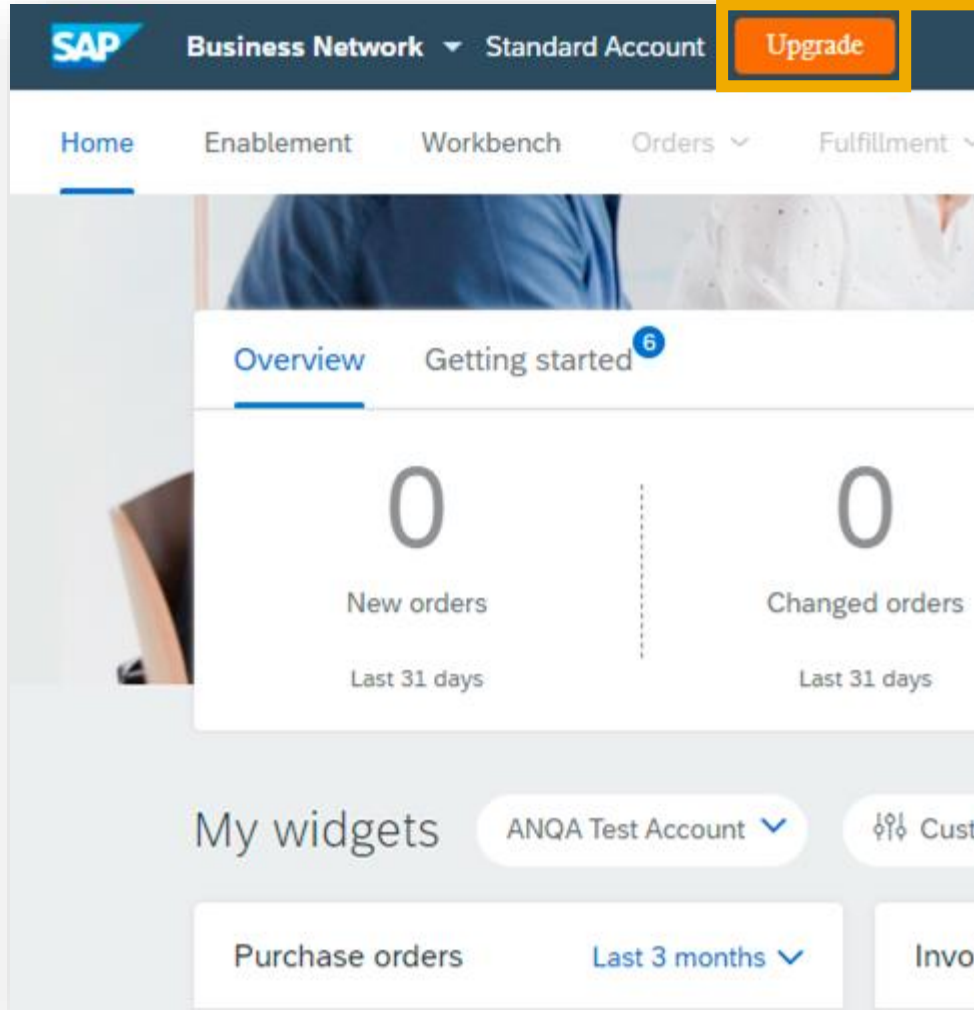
SAP Business Network Standard Account Upgrade

Home Enablement Workbench Orders Fulfillment

Overview Getting started 6

0
New orders
Last 31 days

0
Changed orders
Last 31 days

My widgets ANQA Test Account Cust

Purchase orders Last 3 months

Invo